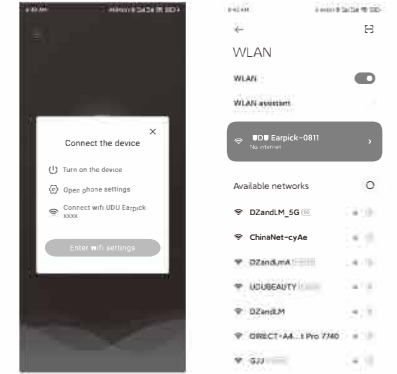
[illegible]

×

Connect the device

Turn on the device

Open phone settings

Connect wifi UDU Earpick xxxx

Enter wifi settings

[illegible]

WLAN

WLAN

WLAN assistant

UDU Earpick-0811
No internet

Available networks

DZandLM_5G

ChinaNet-cyAe

DZandLM

UDUBEAUTY

DZandLM

DIRECT-A4...t Pro 7740

GJJ